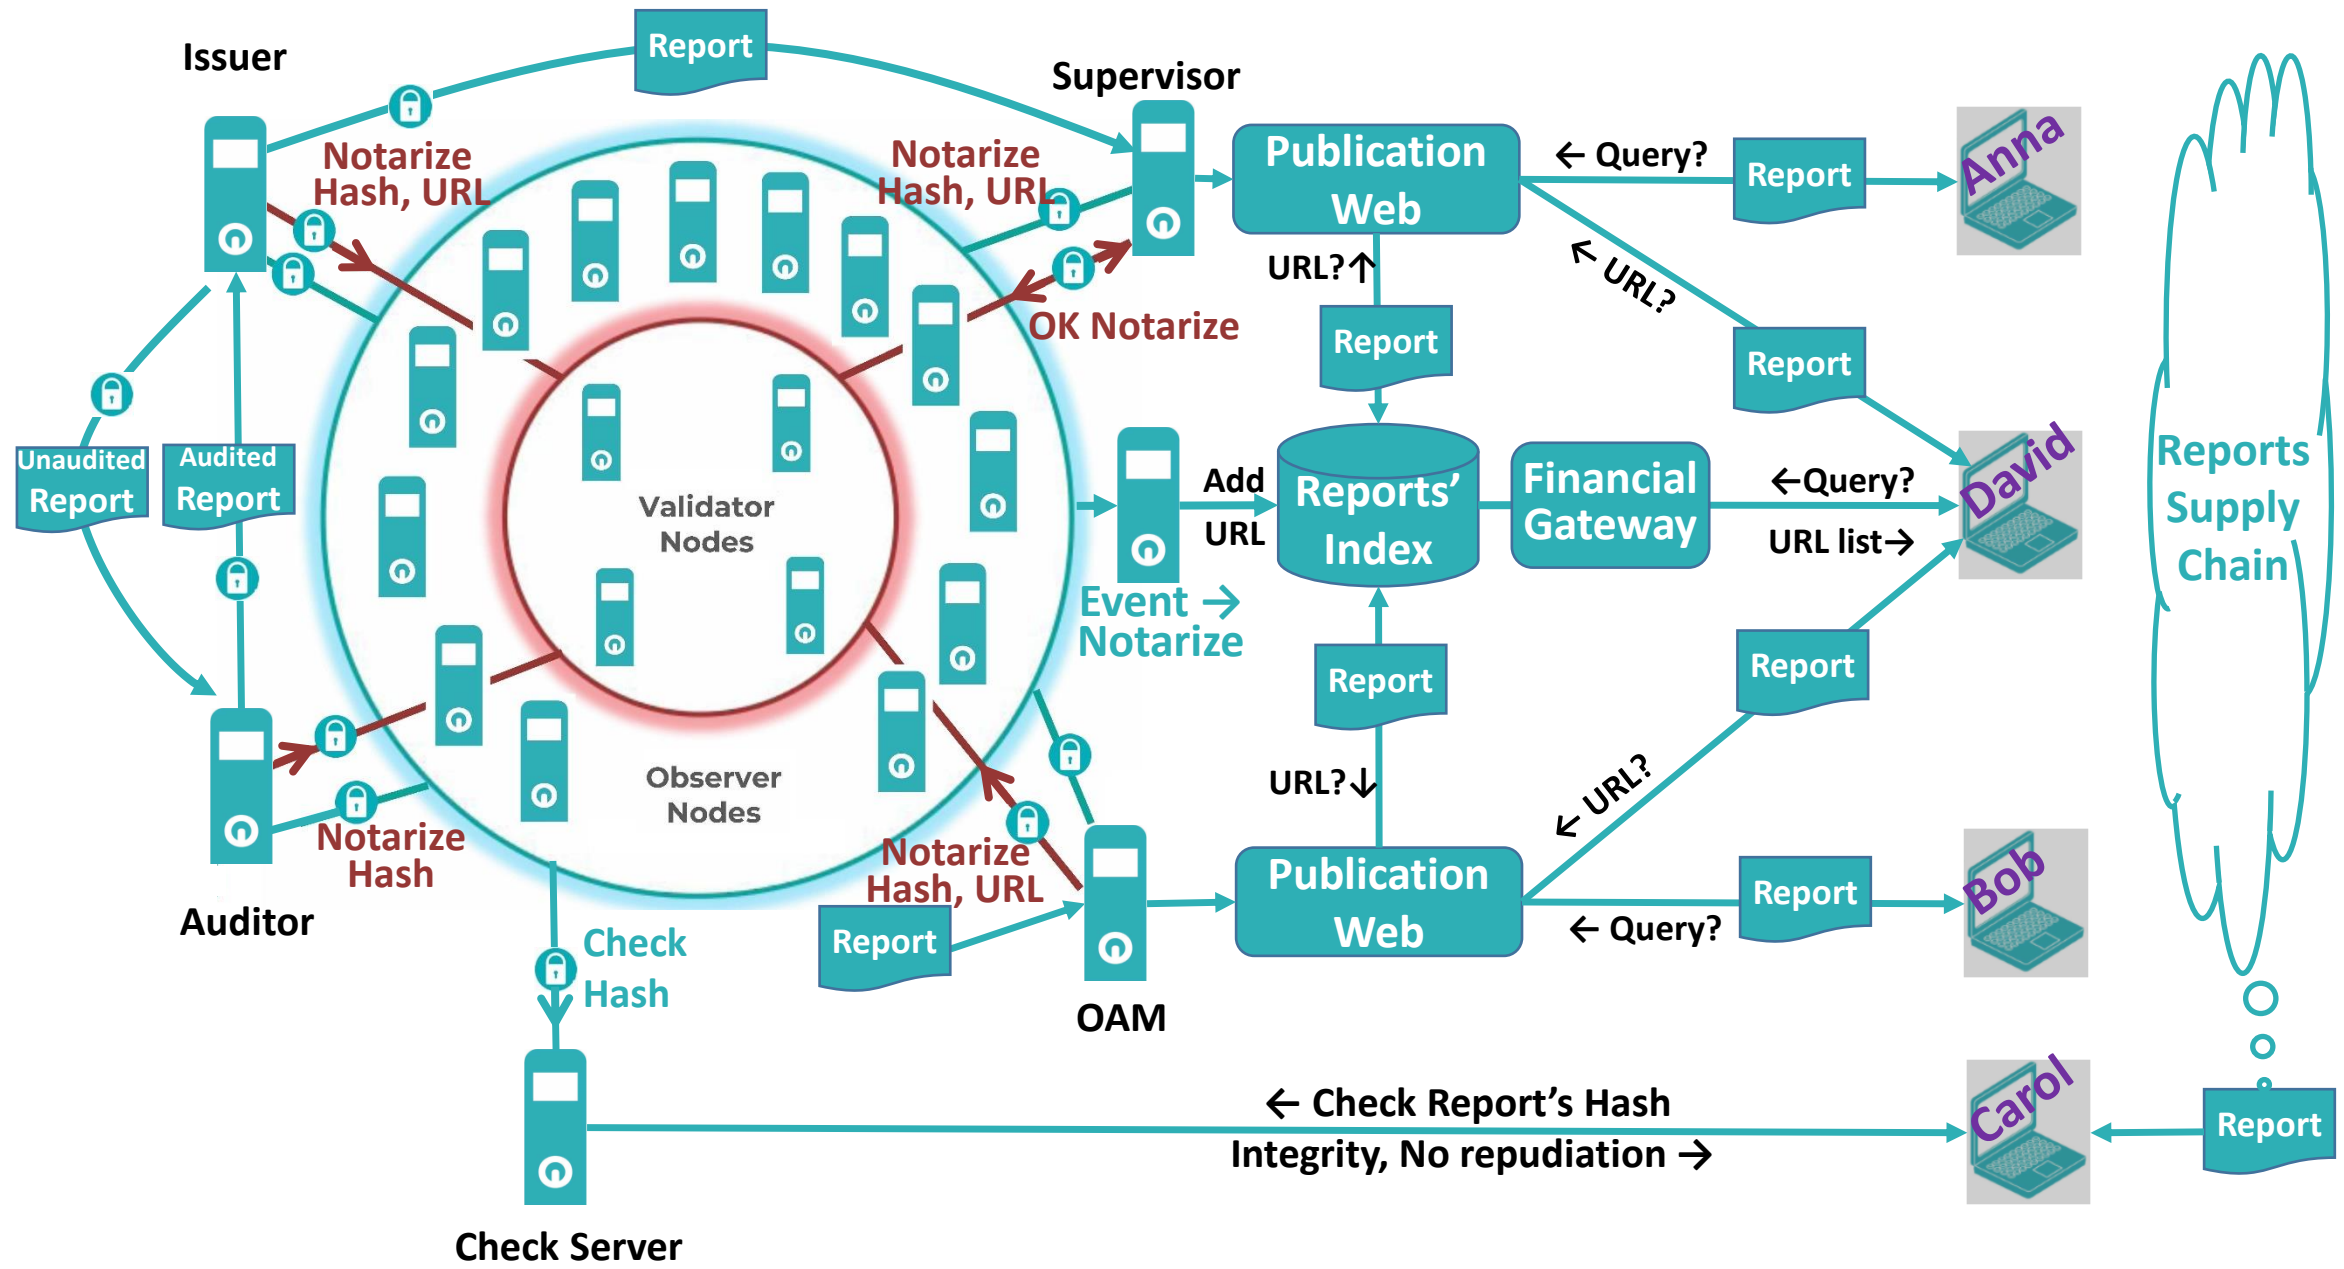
Issuer

Report

Supervisor

Notarize Hash, URL

Notarize Hash, URL

Publication Web

← Query?

Report

Anna

URL?↑

← URL?

OK Notarize

Report

Report

Unaudited Report

Audited Report

Validator Nodes

Add URL

Reports' Index

Financial Gateway

←Query?

URL list→

David

Reports Supply Chain

Event → Notarize

Report

Report

URL?↓

← URL?

Observer Nodes

Notarize Hash

Notarize Hash, URL

Publication Web

Report

Bob

Auditor

Check Hash

Report

← Query?

OAM

← Check Report's Hash

Integrity, No repudiation →

Carol

Report

Check Server